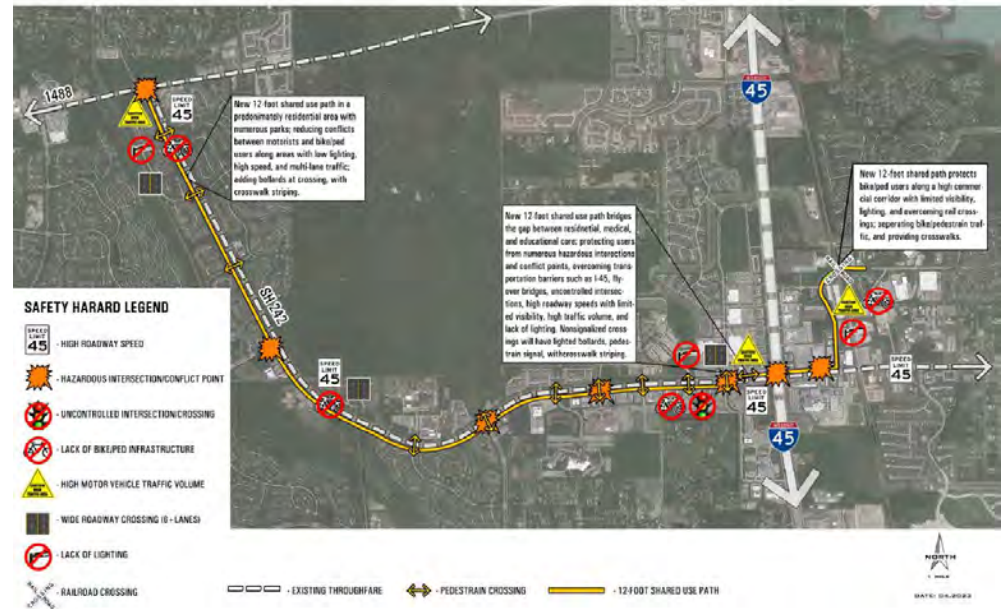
1488

SPEED LIMIT 45

New 12-foot shared use path in a predominantly residential area with numerous parks; reducing conflicts between motorists and bike/ped users along areas with low lighting, high speed, and multi-lane traffic; adding bollards at crossing, with crosswalk striping.

SH 242

45

New 12-foot shared use path bridges the gap between residential, medical, and educational care; protecting users from numerous hazardous intersections and conflict points, overcoming transportation barriers such as I-45, flyover bridges, uncontrolled intersections, high roadway speeds with limited visibility, high traffic volume, and lack of lighting. Nonsignalized crossings will have lighted bollards, pedestrain signal, withcrosswalk striping.

New 12-foot shared path protects bike/ped users along a high commercial corridor with limited visibility, lighting, and overcoming rail crossings; seperating bike/pedestrain traffic, and providing crosswalks.

SPEED LIMIT 45

SPEED LIMIT 45

SPEED LIMIT 45

45

SAFETY HARARD LEGEND

SPEED LIMIT 45 - HIGH ROADWAY SPEED

- HAZARDOUS INTERSECTION/CONFLICT POINT

- UNCONTROLLED INTERSECTION/CROSSING

- LACK OF BIKE/PED INFRASTRUCTURE

- HIGH MOTOR VEHICLE TRAFFIC VOLUME

- WIDE ROADWAY CROSSING (6 - LANES)

- LACK OF LIGHTING

RAILROAD CROSSING - RAILROAD CROSSING

- EXISTING THROUGHFARE

- PEDESTRAIN CROSSING

- 12-FOOT SHARED USE PATH

NORTH

1 MILE

DATE: 04.2022